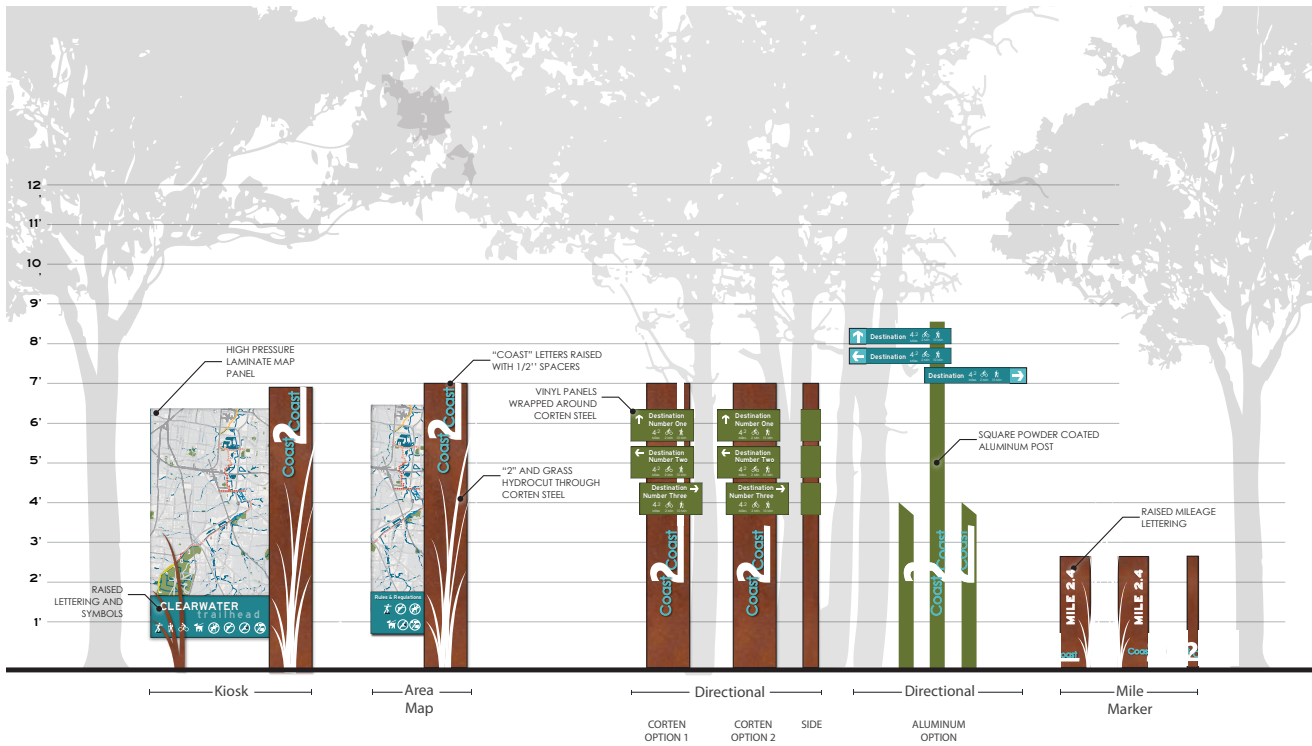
12
11'
10
9'
8'
7'
6'
5'
4'
3'
2'
1'

HIGH PRESSURE LAMINATE MAP PANEL

"COAST" LETTERS RAISED WITH 1/2'' SPACERS

VINYL PANELS WRAPPED AROUND CORTEN STEEL

"2" AND GRASS HYDROCUT THROUGH CORTEN STEEL

SQUARE POWDER COATED ALUMINUM POST

RAISED MILEAGE LETTERING

RAISED LETTERING AND SYMBOLS

CLEARWATER
trailhead

Coast 2 Coast

Rules & Regulations

Destination Number One
Destination Number Two
Destination Number Three

Destination
Destination
Destination

MILE 2.4
MILE 2.4

Kiosk

Area Map

Directional

CORTEN OPTION 1

CORTEN OPTION 2

SIDE

Directional

ALUMINUM OPTION

Mile Marker